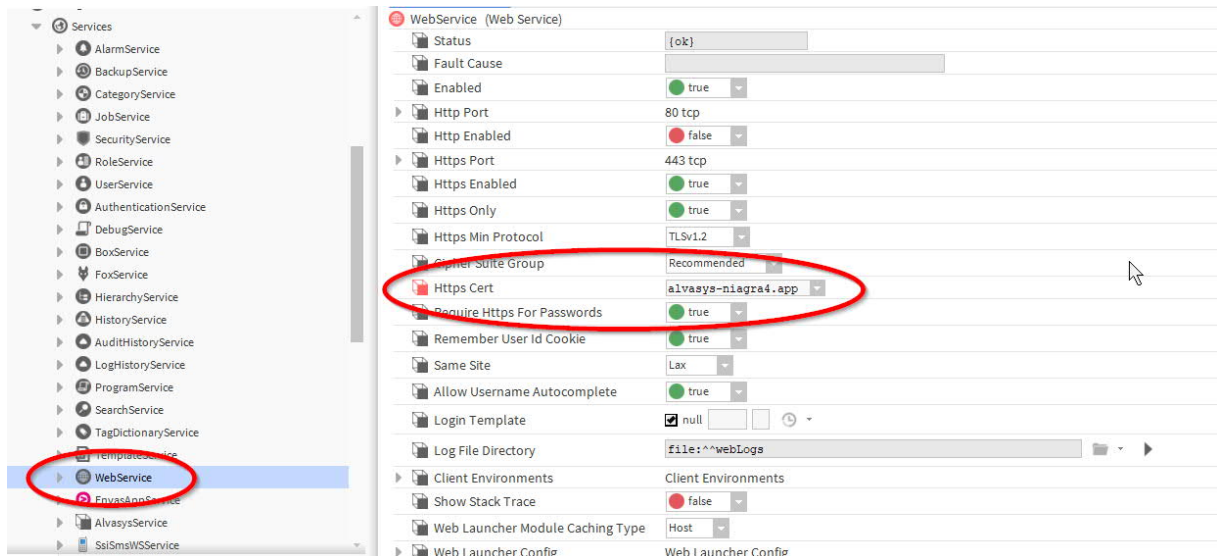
Services
AlarmService
BackupService
CategoryService
JobService
SecurityService
RoleService
UserService
AuthenticationService
DebugService
BoxService
FoxService
HierarchyService
HistoryService
AuditHistoryService
LogHistoryService
ProgramService
SearchService
TagDictionaryService
TemplateService
WebService
EnvasAppService
AlvasysService
SsiSmsWSService

WebService (Web Service)

| | |
|---|---|
| Status | {ok} |
| Fault Cause | |
| Enabled | true |
| Http Port | 80 tcp |
| Http Enabled | false |
| Https Port | 443 tcp |
| Https Enabled | true |
| Https Only | true |
| Https Min Protocol | TLSv1.2 |
| Cipher Suite Group | Recommended |
| Https Cert | alvasys-niagra4.app |
| Require Https For Passwords | true |
| Remember User Id Cookie | true |
| Same Site | Lax |
| Allow Username Autocomplete | true |
| Login Template | null |
| Log File Directory | file:^^webLogs |
| Client Environments | Client Environments |
| Show Stack Trace | false |
| Web Launcher Module Caching Type | Host |
| Web Launcher Config | Web Launcher Config |